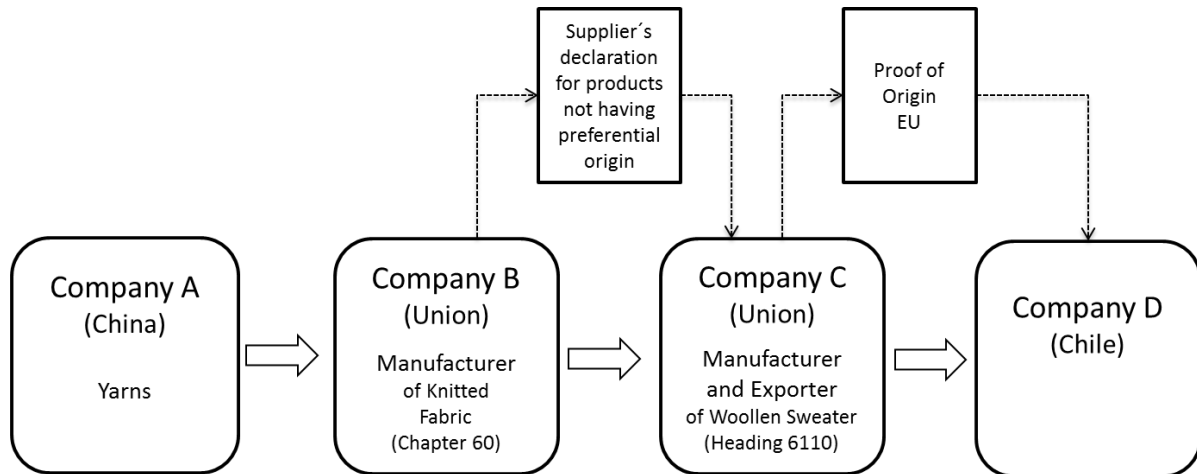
Supplier´s declaration for products not having preferential origin

Proof of Origin EU

Company A
(China)
Yarns

Company B
(Union)
Manufacturer of Knitted Fabric
(Chapter 60)

Company C
(Union)
Manufacturer and Exporter of Woollen Sweater
(Heading 6110)

Company D
(Chile)